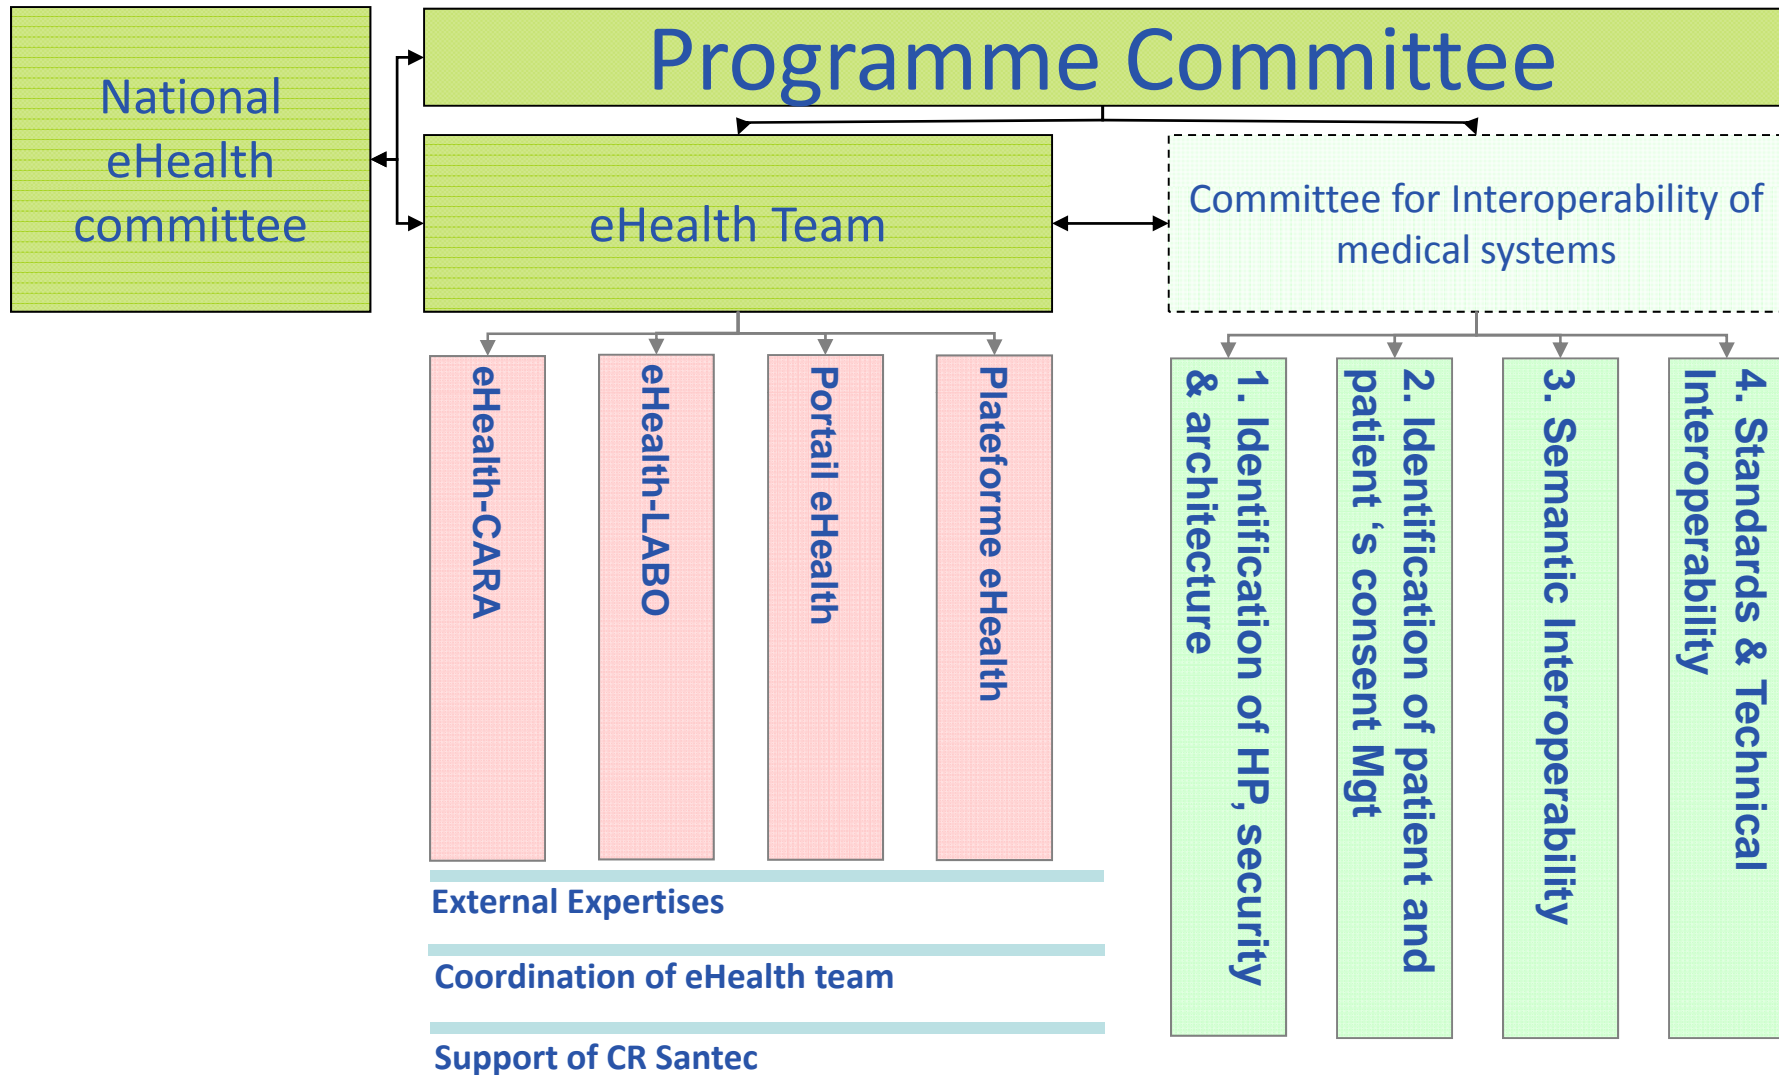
National eHealth committee

Programme Committee

eHealth Team

Committee for Interoperability of medical systems

eHealth-CARA

eHealth-LABO

Portail eHealth

Plateforme eHealth

1. Identification of HP, security & architecture

2. Identification of patient and patient ‘s consent Mgt

3. Semantic Interoperability

4. Standards & Technical Interoperability

External Expertises

Coordination of eHealth team

Support of CR Santec